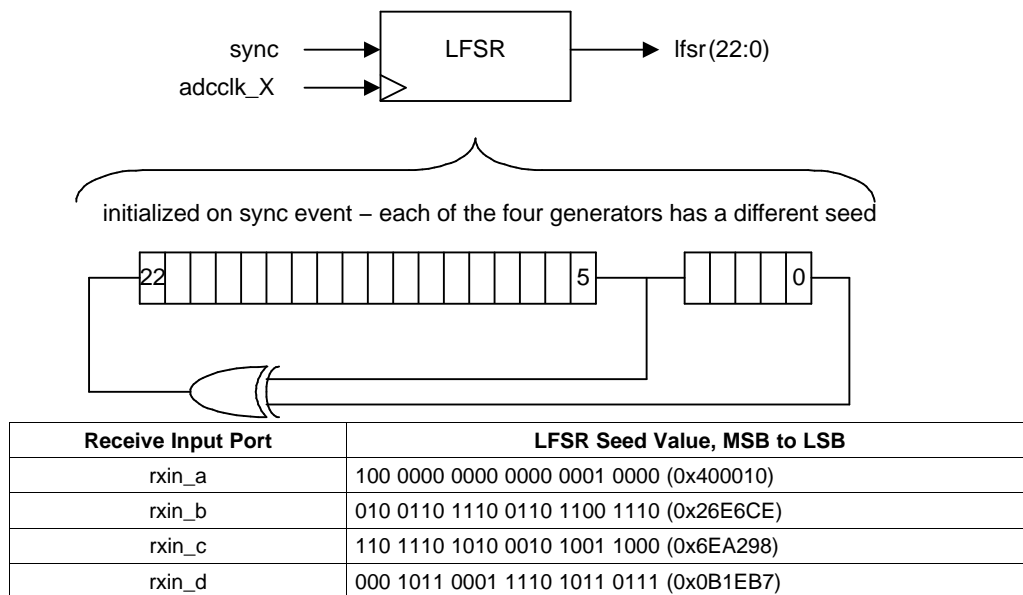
sync
adcclk_X
LFSR
lfsr(22:0)

initialized on sync event – each of the four generators has a different seed

22
5
0

| Receive Input Port | LFSR Seed Value, MSB to LSB |
|---|---|
| rxin_a | 100 0000 0000 0000 0001 0000 (0x400010) |
| rxin_b | 010 0110 1110 0110 1100 1110 (0x26E6CE) |
| rxin_c | 110 1110 1010 0010 1001 1000 (0x6EA298) |
| rxin_d | 000 1011 0001 1110 1011 0111 (0x0B1EB7) |